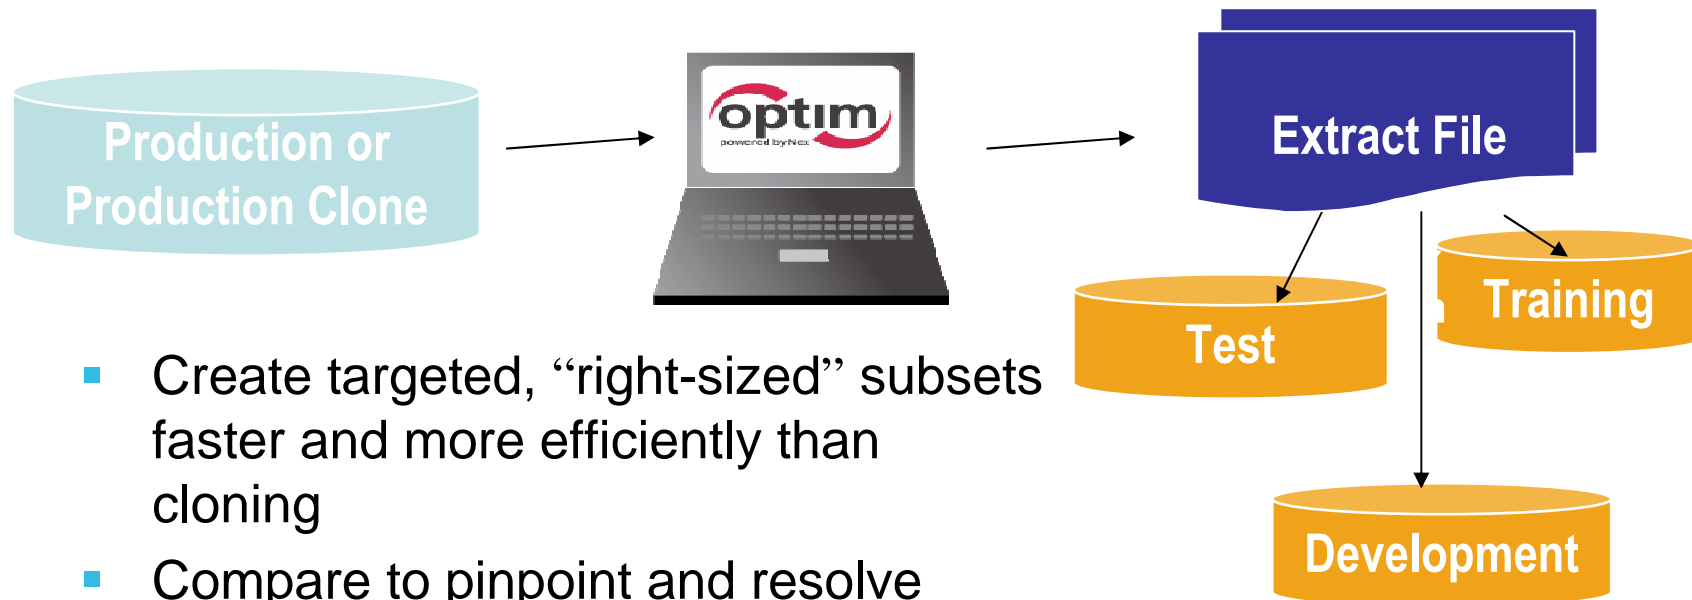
Production or Production Clone

optim
powered by Nex

Extract File

Test

Training

Development

▪ Create targeted, “right-sized” subsets faster and more efficiently than cloning

▪ Compare to pinpoint and resolve